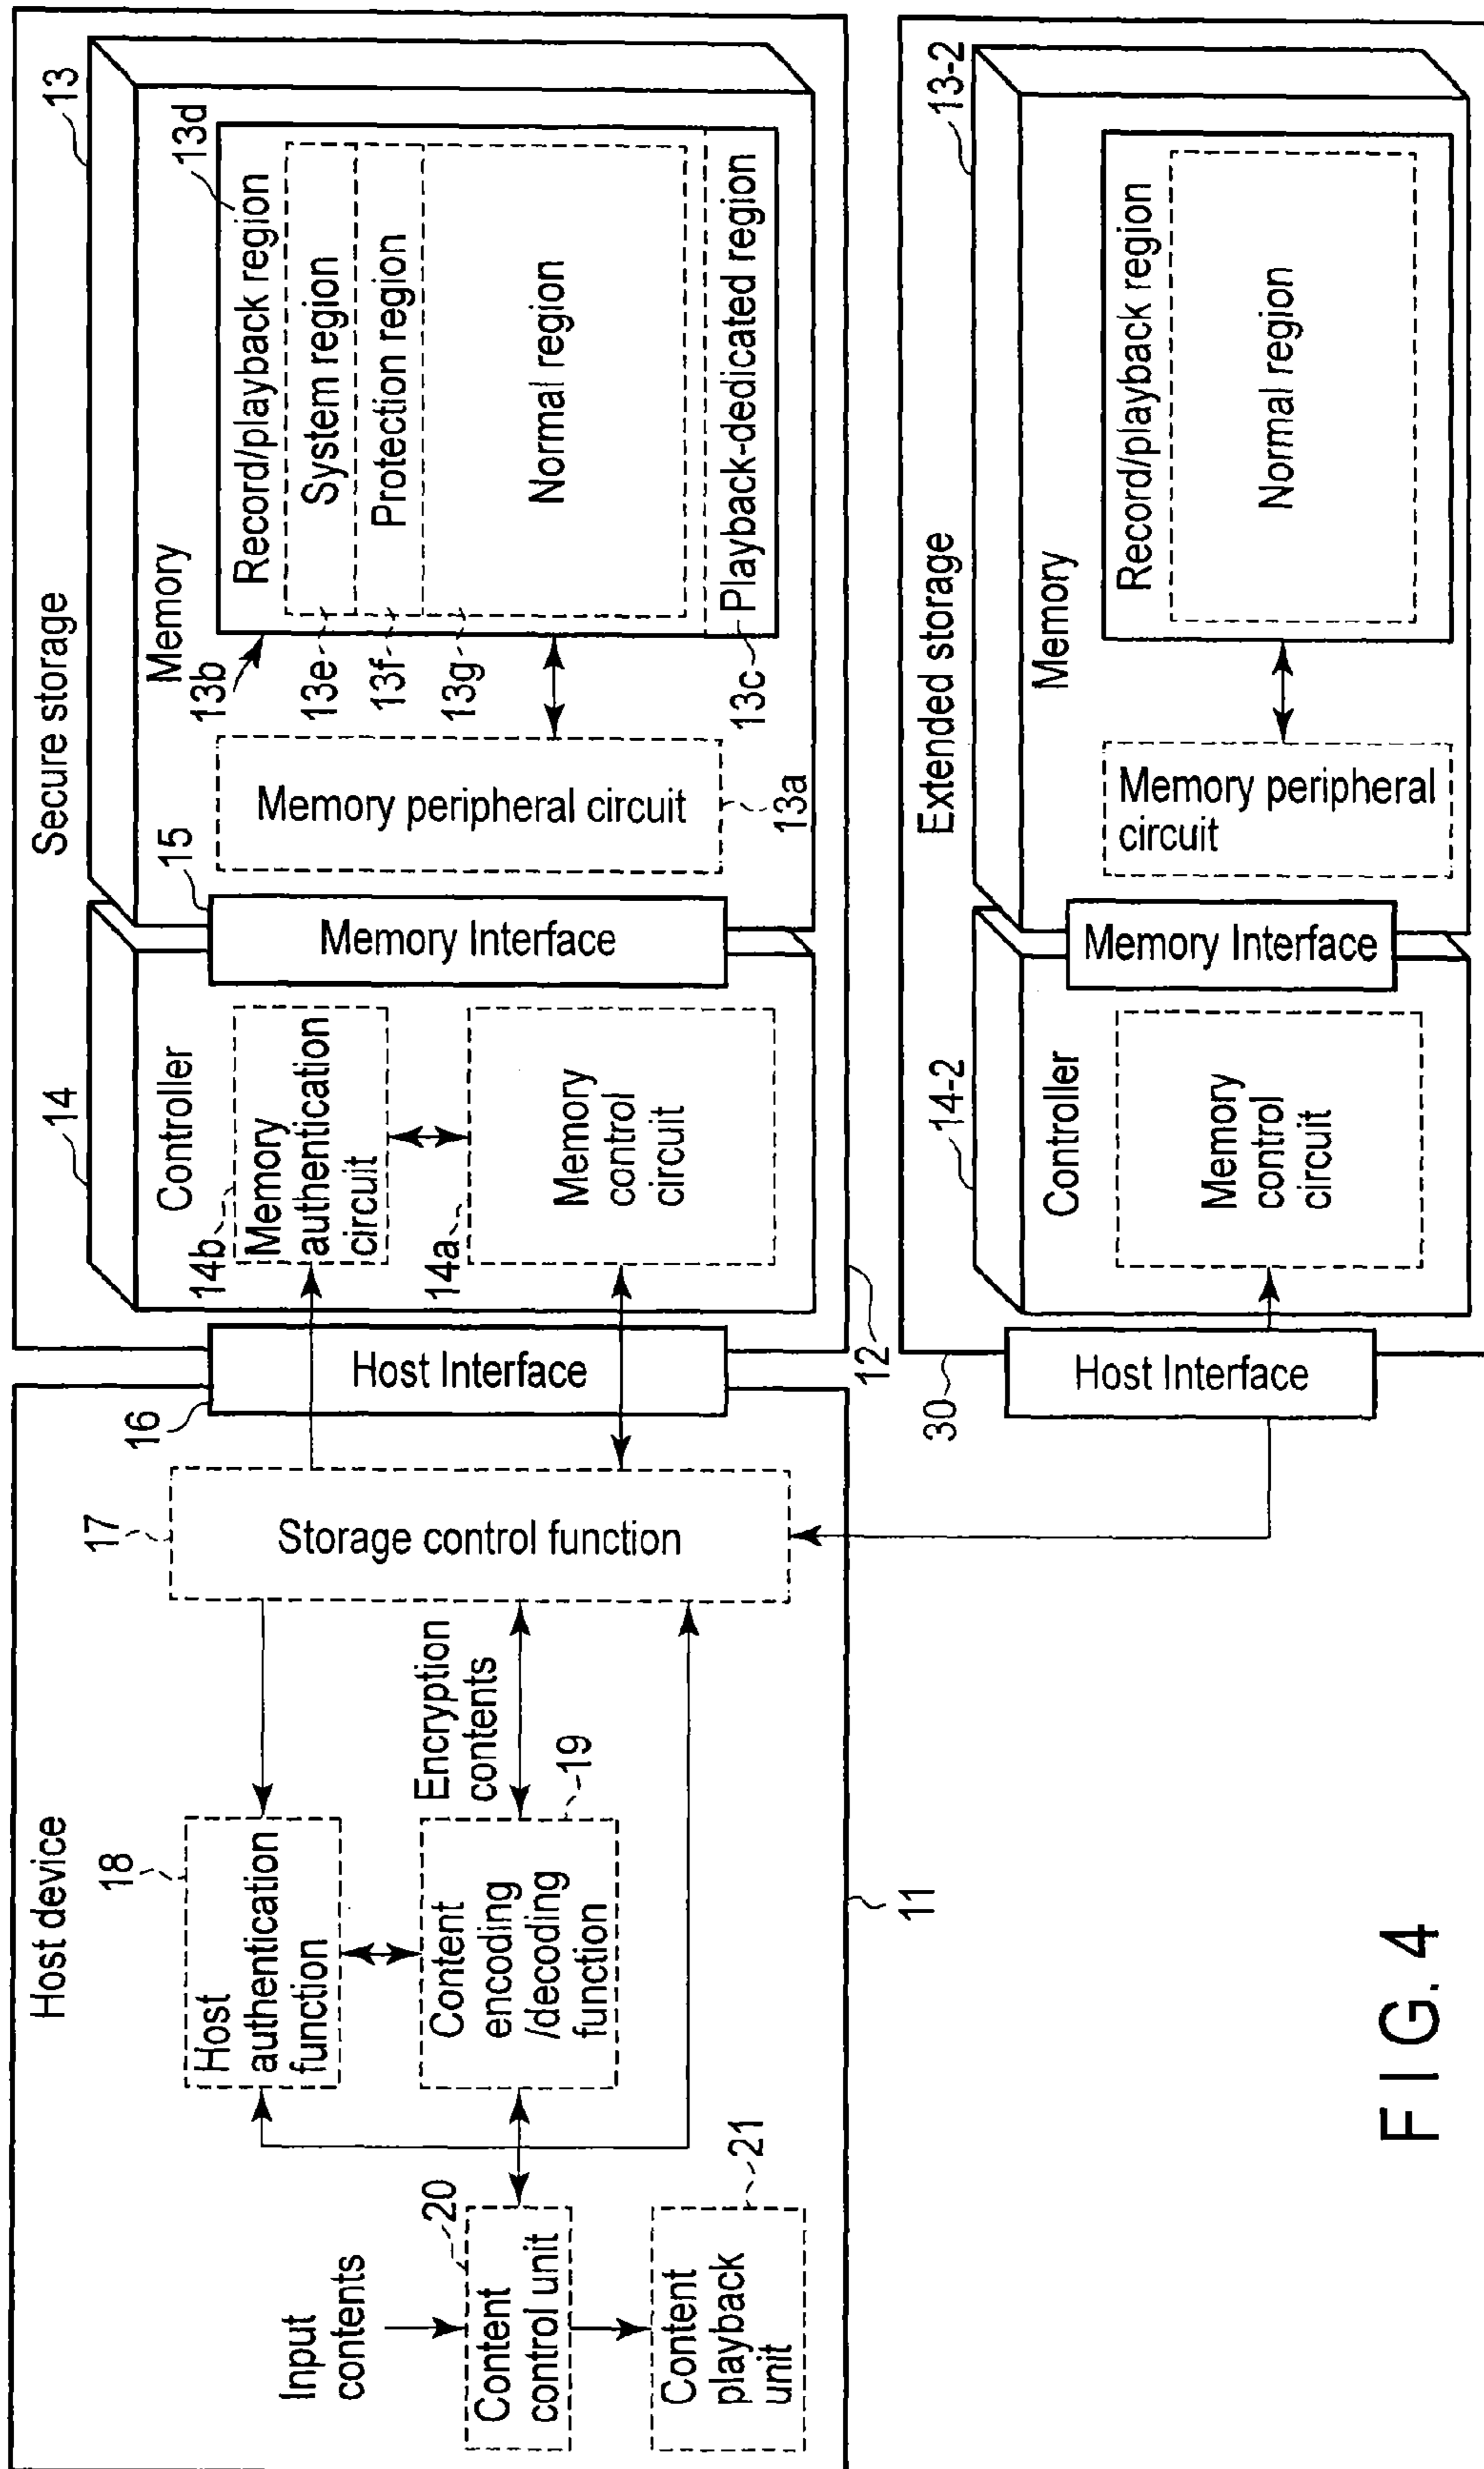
13
Secure storage
Memory
13d
13b
Record/playback region
System region
Protection region
Normal region
Playback-dedicated region
13e
13f
13g
13c
Memory peripheral circuit
13a
15
Memory Interface
14
Controller
14b
Memory authentication circuit
14a
Memory control circuit
12
Host Interface
16
17
Storage control function
Host device
18
Host authentication function
Encryption contents
19
Content encoding /decoding function
11
20
Input contents
Content control unit
21
Content playback unit
13-2
Extended storage
Memory
Record/playback region
Normal region
Memory peripheral circuit
Memory Interface
14-2
Controller
Memory control circuit
30
Host Interface
F I G. 4